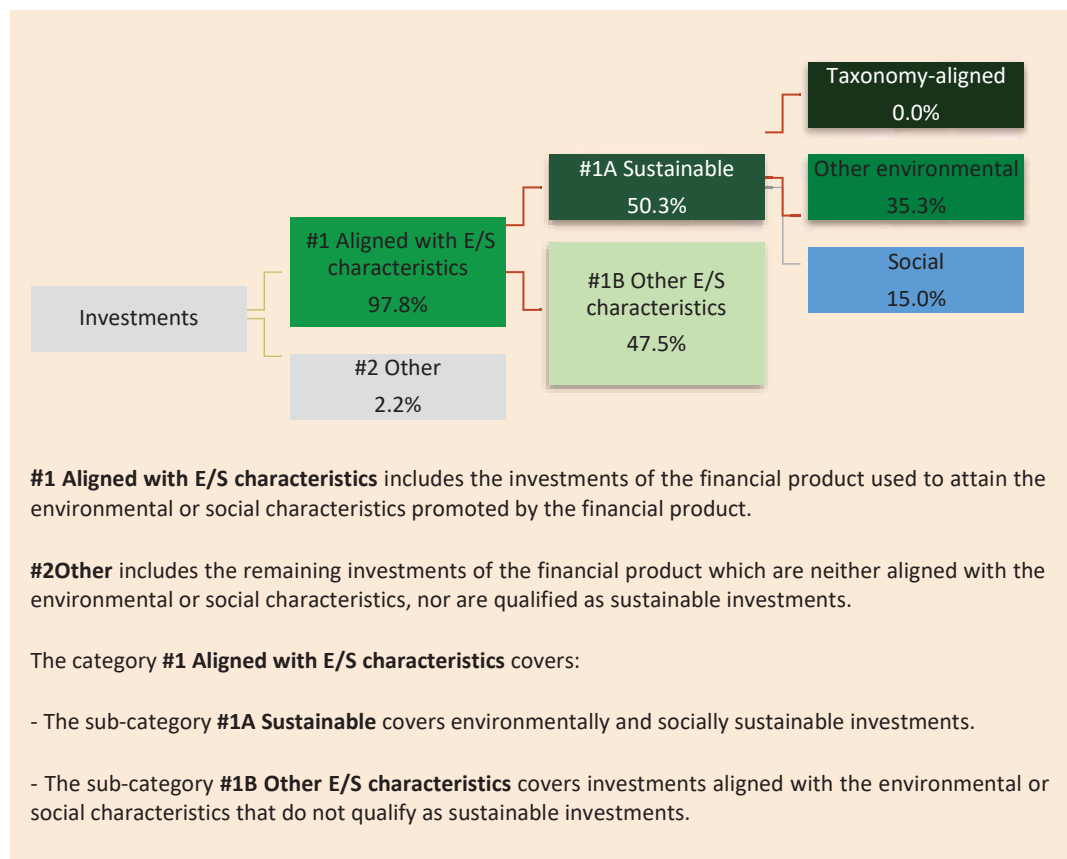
Investments

#1 Aligned with E/S characteristics
97.8%

#2 Other
2.2%

#1A Sustainable
50.3%

#1B Other E/S characteristics
47.5%

Taxonomy-aligned
0.0%

Other environmental
35.3%

Social
15.0%

**#1 Aligned with E/S characteristics** includes the investments of the financial product used to attain the environmental or social characteristics promoted by the financial product.

**#2Other** includes the remaining investments of the financial product which are neither aligned with the environmental or social characteristics, nor are qualified as sustainable investments.

The category **#1 Aligned with E/S characteristics** covers:

- The sub-category **#1A Sustainable** covers environmentally and socially sustainable investments.

- The sub-category **#1B Other E/S characteristics** covers investments aligned with the environmental or social characteristics that do not qualify as sustainable investments.